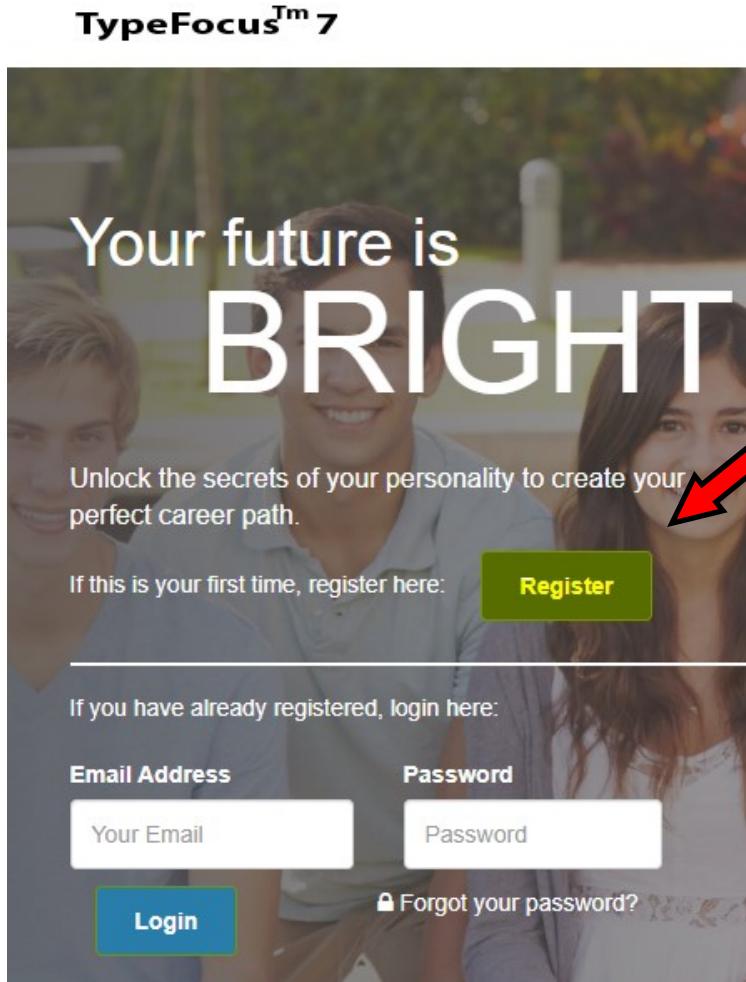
TypeFocus$^{Tm}$ 7

Your future is
BRIGHT

Unlock the secrets of your personality to create your perfect career path.

If this is your first time, register here: Register

If you have already registered, login here:

Email Address
Your Email

Password
Password

Login

Forgot your password?